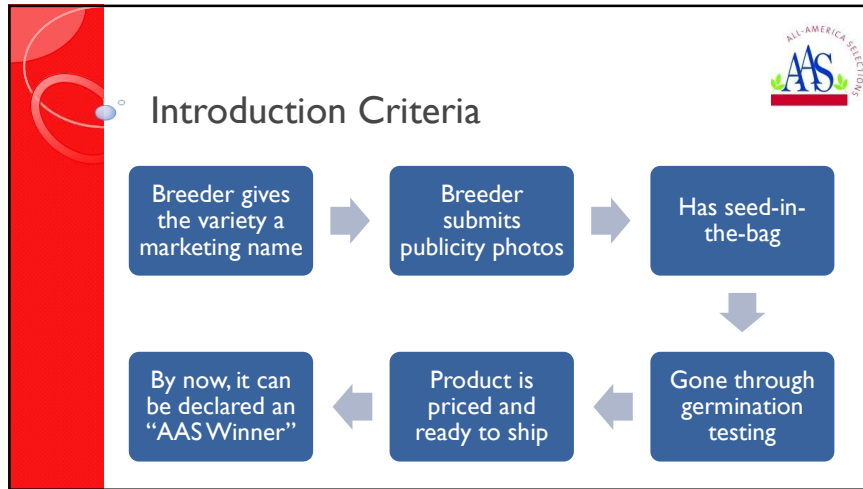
ALL-AMERICA SELECTIONS
AAS

Introduction Criteria

Breeder gives the variety a marketing name

Breeder submits publicity photos

Has seed-in-the-bag

Gone through germination testing

Product is priced and ready to ship

By now, it can be declared an "AAS Winner"